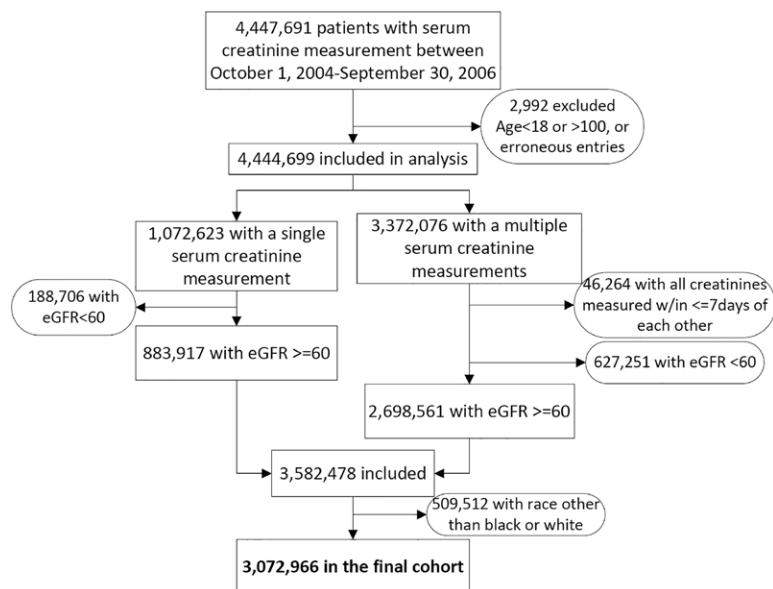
4,447,691 patients with serum creatinine measurement between October 1, 2004-September 30, 2006

2,992 excluded Age<18 or >100, or erroneous entries

4,444,699 included in analysis

1,072,623 with a single serum creatinine measurement

3,372,076 with a multiple serum creatinine measurements

188,706 with eGFR<60

46,264 with all creatinines measured w/in <=7days of each other

883,917 with eGFR >=60

627,251 with eGFR <60

2,698,561 with eGFR >=60

3,582,478 included

509,512 with race other than black or white

**3,072,966 in the final cohort**